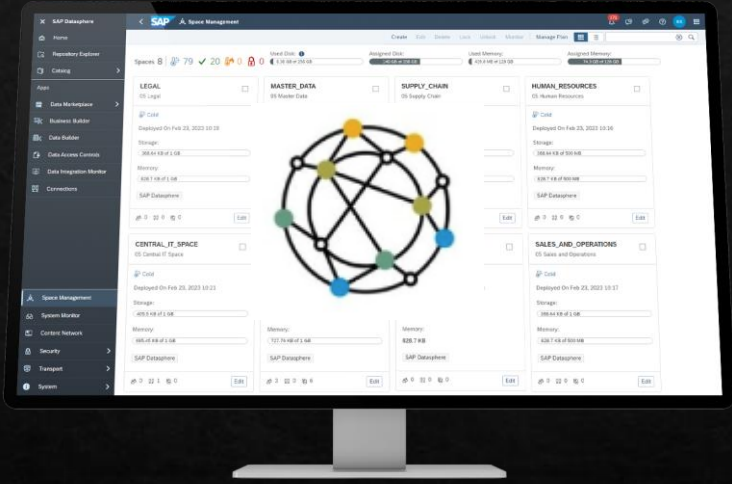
SAP Datasphere
Home
Repository Explorer
Catalog
Apps
Data Marketplace
Business Builder
Data Builder
Data Access Controls
Data Integration Monitor
Connections
Space Management
System Monitor
Content Network
Security
Transport
System

SAP Space Management
Create Edit Delete Lock Unlock Monitor Manage Plan

Spaces 8 79 20 0 0
Used Disk:
Assigned Disk:
Used Memory:
Assigned Memory:

LEGAL
05 Legal
Cold
Deployed On Feb 23, 2023 10:16
Storage:
Memory:
SAP Datasphere
Edit

MASTER_DATA
05 Master Data

SUPPLY_CHAIN
05 Supply Chain
Edit

HUMAN_RESOURCES
05 Human Resources
Cold
Deployed On Feb 23, 2023 10:16
Storage:
Memory:
SAP Datasphere
Edit

CENTRAL_IT_SPACE
05 Central IT Space
Cold
Deployed On Feb 23, 2023 10:21
Storage:
Memory:
SAP Datasphere
Edit

Memory:
SAP Datasphere
Edit

Memory:
628.7 KB
SAP Datasphere
Edit

SALES_AND_OPERATIONS
05 Sales and Operations
Cold
Deployed On Feb 23, 2023 10:17
Storage:
Memory:
SAP Datasphere
Edit